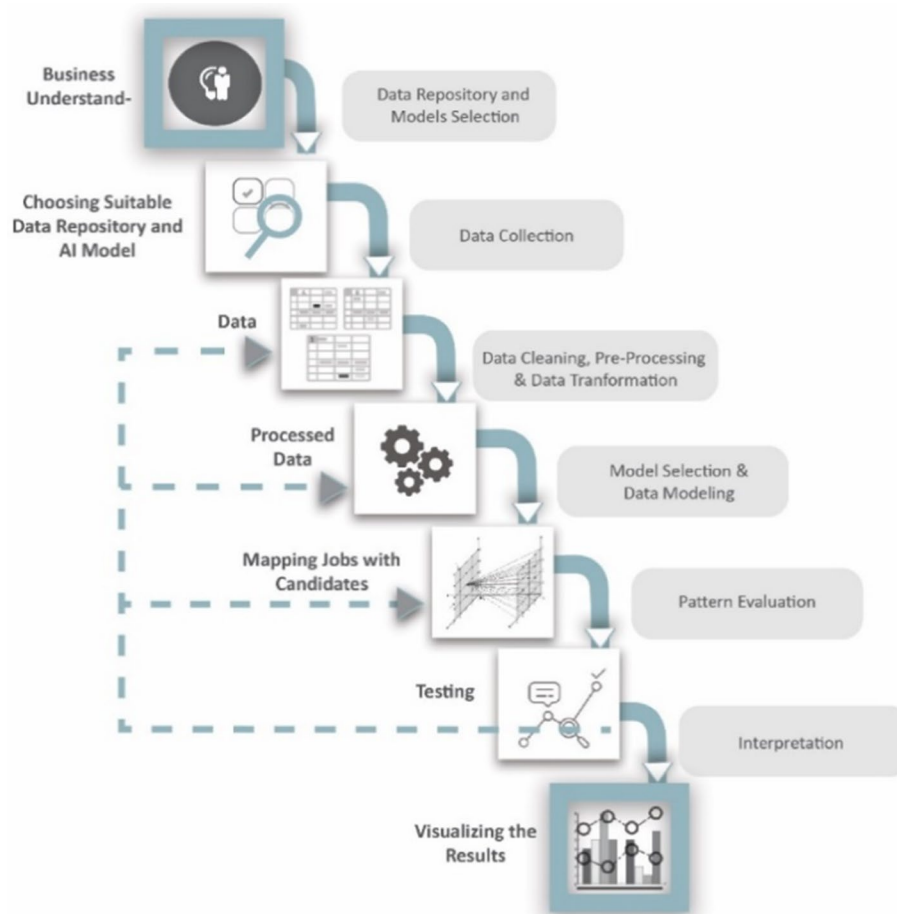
Business Understand-

Data Repository and Models Selection

Choosing Suitable Data Repository and AI Model

Data Collection

Data

Data Cleaning, Pre-Processing & Data Tranformation

Processed Data

Model Selection & Data Modeling

Mapping Jobs with Candidates

Pattern Evaluation

Testing

Interpretation

Visualizing the Results